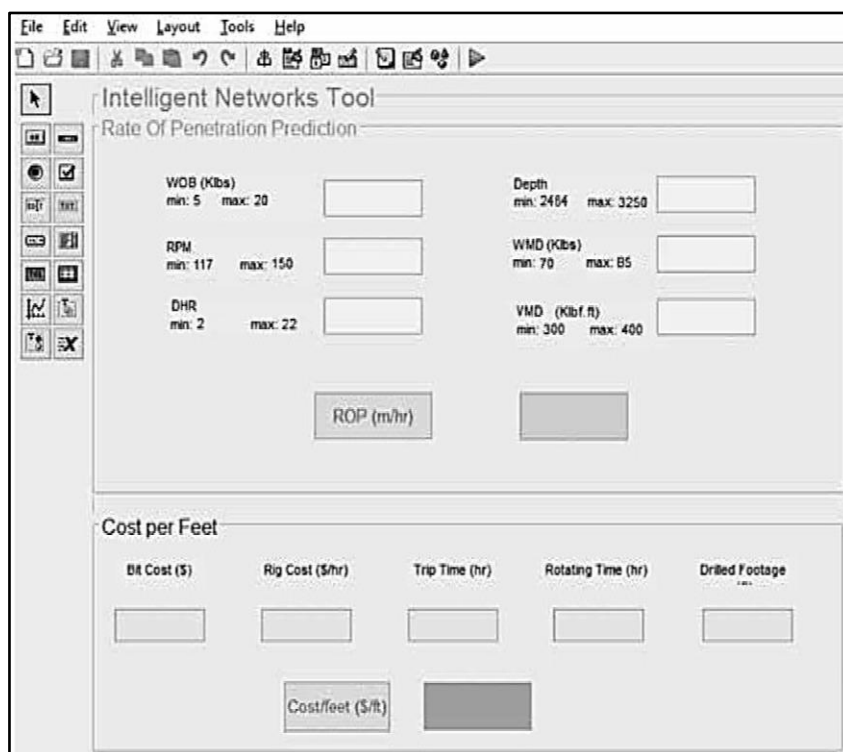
File Edit View Layout Tools Help

Intelligent Networks Tool

Rate Of Penetration Prediction

WOB (Klbs)
min: 5 max: 20

RPM
min: 117 max: 150

DHR
min: 2 max: 22

Depth
min: 2484 max: 3250

WMD (Klbs)
min: 70 max: 85

VMD (Klbf.ft)
min: 300 max: 400

ROP (m/hr)

Cost per Feet

Bit Cost ($)

Rig Cost ($/hr)

Trip Time (hr)

Rotating Time (hr)

Drilled Footage

Cost/feet ($/ft)